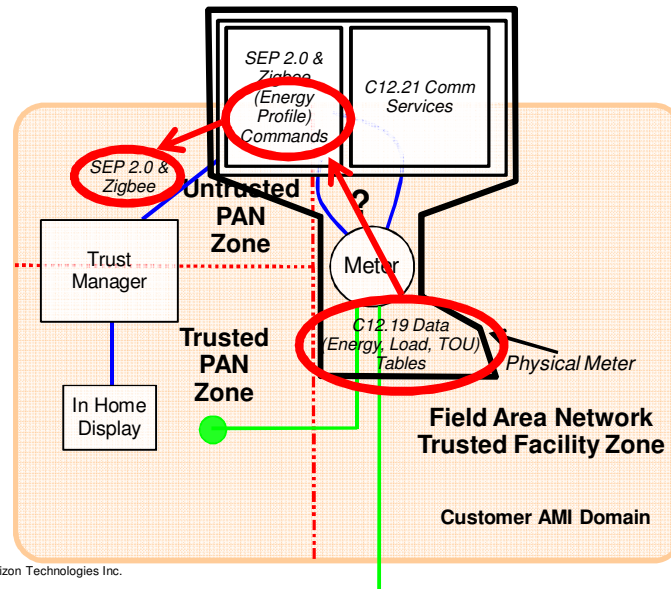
SEP 2.0 & Zigbee (Energy Profile) Commands

C12.21 Comm Services

SEP 2.0 & Zigbee

Untrusted PAN Zone

?

Trust Manager

Meter

C12.19 Data (Energy, Load, TOU) Tables

Physical Meter

Trusted PAN Zone

In Home Display

Field Area Network Trusted Facility Zone

Customer AMI Domain

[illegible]izon Technologies Inc.